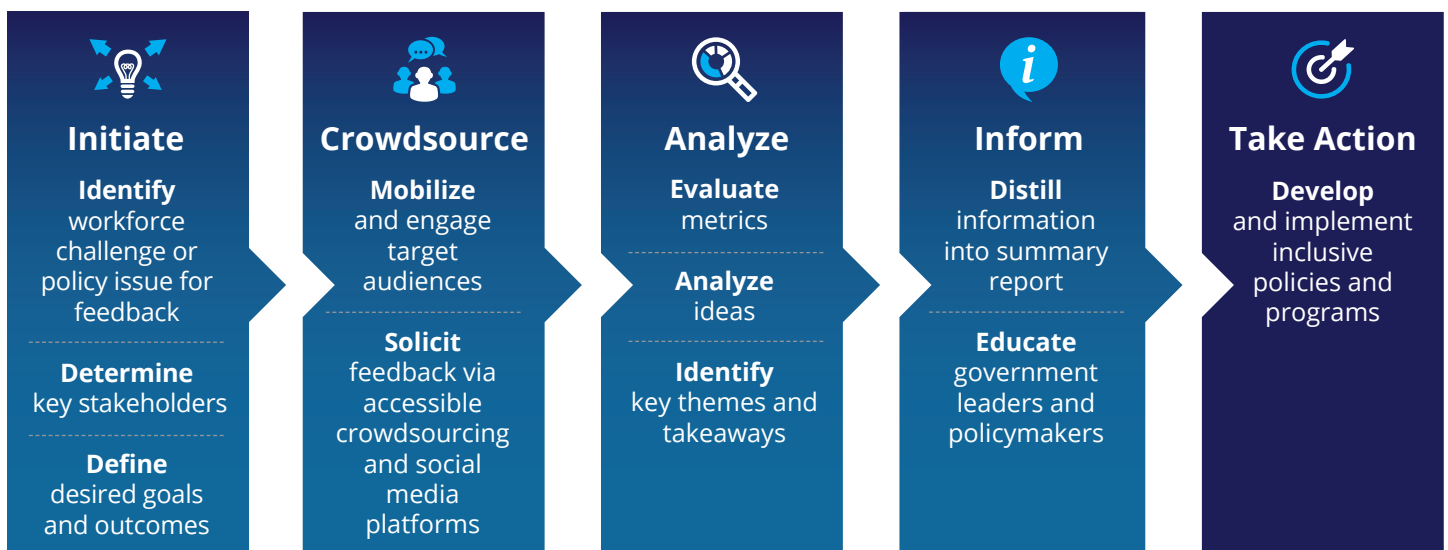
Initiate

Identify workforce challenge or policy issue for feedback

Determine key stakeholders

Define desired goals and outcomes

Crowdsource

Mobilize and engage target audiences

Solicit feedback via accessible crowdsourcing and social media platforms

Analyze

Evaluate metrics

Analyze ideas

Identify key themes and takeaways

Inform

Distill information into summary report

Educate government leaders and policymakers

Take Action

Develop and implement inclusive policies and programs